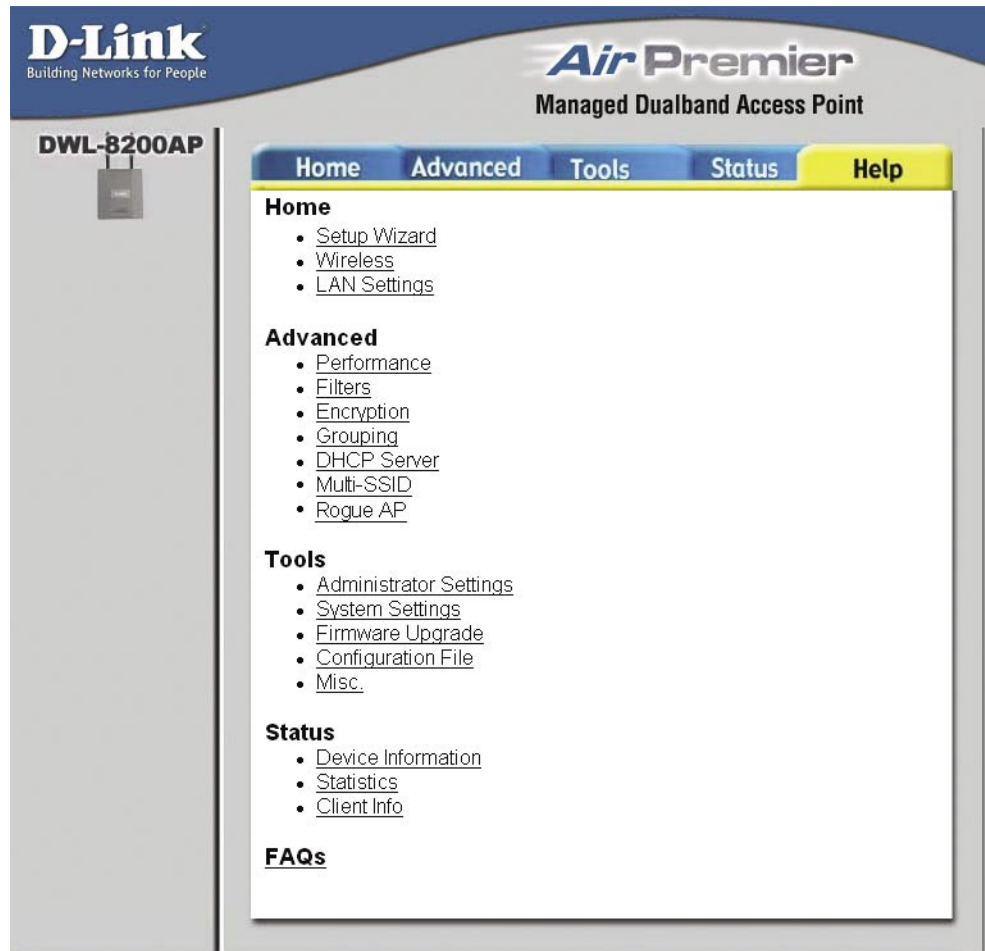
D-Link
Building Networks for People

Air Premier
Managed Dualband Access Point

DWL-8200AP

Home | Advanced | Tools | Status | Help

Home
- Setup Wizard
- Wireless
- LAN Settings

Advanced
- Performance
- Filters
- Encryption
- Grouping
- DHCP Server
- Multi-SSID
- Rogue AP

Tools
- Administrator Settings
- System Settings
- Firmware Upgrade
- Configuration File
- Misc.

Status
- Device Information
- Statistics
- Client Info

FAQs